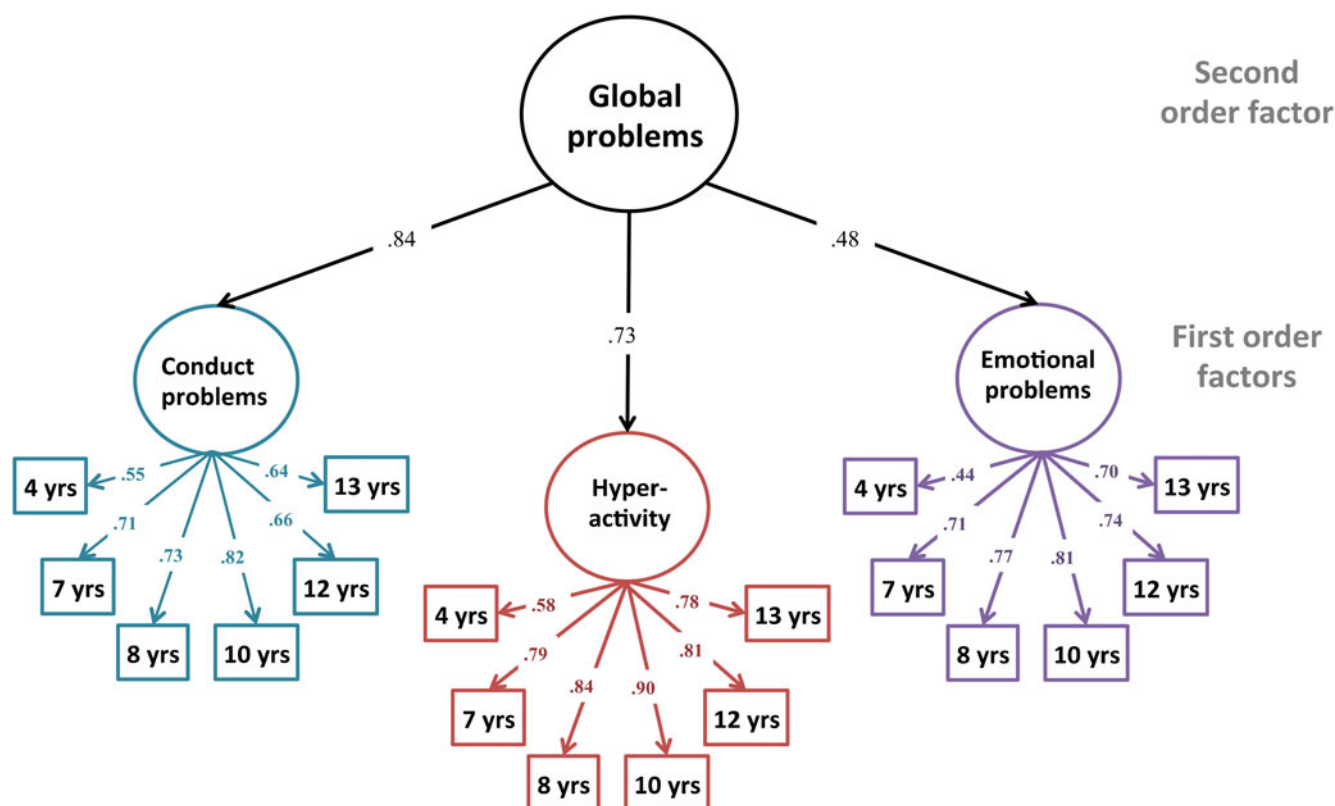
Global problems

Second order factor

.84

.73

.48

First order factors

Conduct problems

4 yrs .55

.64 13 yrs

.71

.73

.82

.66

7 yrs

8 yrs

10 yrs

12 yrs

Hyper-activity

4 yrs .58

.78 13 yrs

.79

.84

.90

.81

7 yrs

8 yrs

10 yrs

12 yrs

Emotional problems

4 yrs .44

.70 13 yrs

.71

.77

.81

.74

7 yrs

8 yrs

10 yrs

12 yrs